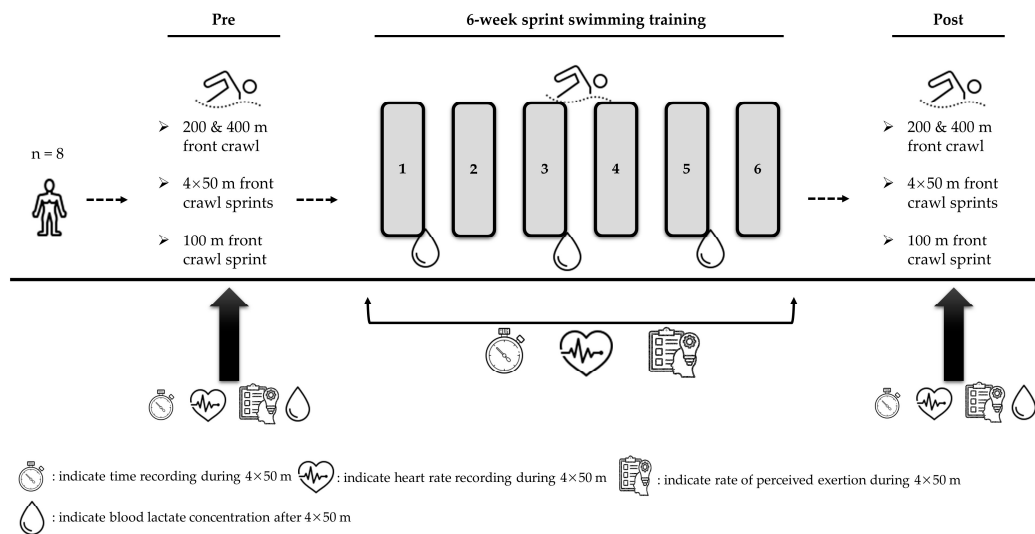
Pre

6-week sprint swimming training

Post

n = 8

➢ 200 & 400 m front crawl

➢ 4×50 m front crawl sprints

➢ 100 m front crawl sprint

1 2 3 4 5 6

➢ 200 & 400 m front crawl

➢ 4×50 m front crawl sprints

➢ 100 m front crawl sprint

: indicate time recording during 4×50 m : indicate heart rate recording during 4×50 m : indicate rate of perceived exertion during 4×50 m

: indicate blood lactate concentration after 4×50 m